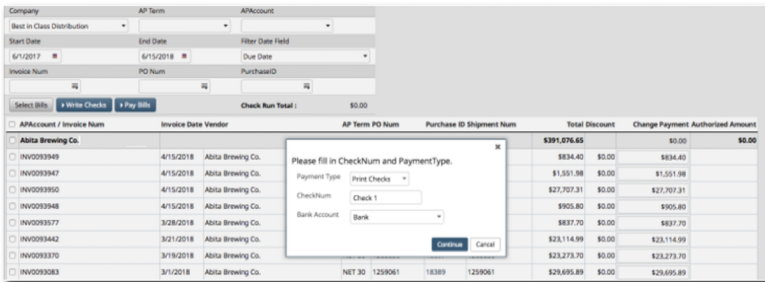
Company
Best in Class Distribution
AP Term
APAccount
Start Date
6/1/2017
End Date
6/15/2018
Filter Date Field
Due Date
Invoice Num
PO Num
PurchaseID
Select Bills
Write Checks
Pay Bills
Check Run Total :
$0.00

| APAccount / Invoice Num | Invoice Date | Vendor | AP Term | PO Num | Purchase ID | Shipment Num | Total | Discount | Change Payment | Authorized Amount |
|---|---|---|---|---|---|---|---|---|---|---|
| Abita Brewing Co. | | | | | | | $391,076.65 | | $0.00 | $0.00 |
| INV0093949 | 4/15/2018 | Abita Brewing Co. | | | | | $834.40 | $0.00 | $834.40 | |
| INV0093947 | 4/15/2018 | Abita Brewing Co. | | | | | $1,551.98 | $0.00 | $1,551.98 | |
| INV0093950 | 4/15/2018 | Abita Brewing Co. | | | | | $27,707.31 | $0.00 | $27,707.31 | |
| INV0093948 | 4/15/2018 | Abita Brewing Co. | | | | | $905.80 | $0.00 | $905.80 | |
| INV0093577 | 3/28/2018 | Abita Brewing Co. | | | | | $837.70 | $0.00 | $837.70 | |
| INV0093442 | 3/21/2018 | Abita Brewing Co. | | | | | $23,114.99 | $0.00 | $23,114.99 | |
| INV0093370 | 3/19/2018 | Abita Brewing Co. | | | | | $23,273.70 | $0.00 | $23,273.70 | |
| INV0093083 | 3/1/2018 | Abita Brewing Co. | NET 30 | 1259061 | 18389 | 1259061 | $29,695.89 | $0.00 | $29,695.89 | |

Please fill in CheckNum and PaymentType.
Payment Type
Print Checks
CheckNum
Check 1
Bank Account
Bank
Continue
Cancel